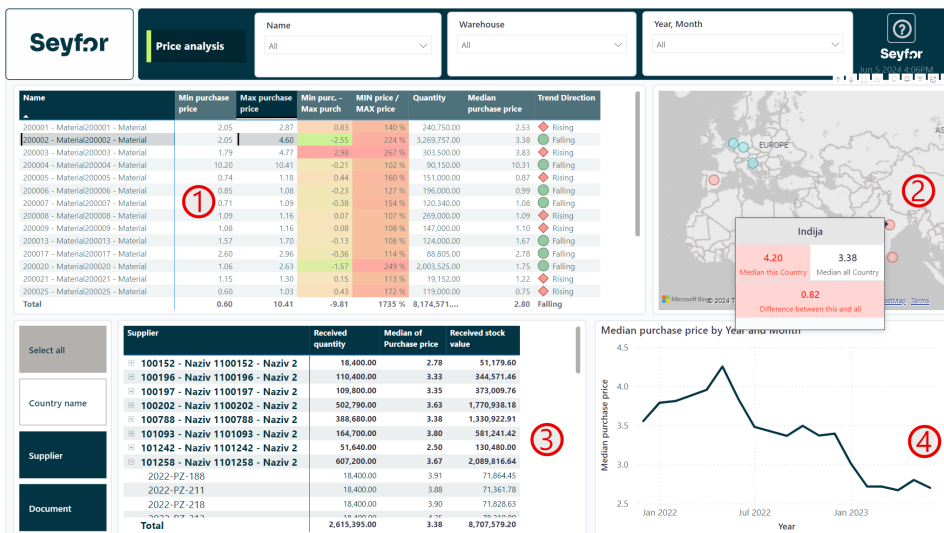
Seyfor

Price analysis

Name
All

Warehouse
All

Year, Month
All

?
Seyfor
Jun 5, 2024 4:06PM

| Name | Min purchase price | Max purchase price | Min purc. - Max purch | MIN price / MAX price | Quantity | Median purchase price | Trend Direction |
|---|---|---|---|---|---|---|---|
| 200001 - Material200001 - Material | 2.05 | 2.87 | 0.83 | 140 % | 240,750.00 | 2.53 | Rising |
| 200002 - Material200002 - Material | 2.05 | 4.60 | -2.55 | 224 % | 3,269,757.00 | 3.38 | Falling |
| 200003 - Material200003 - Material | 1.79 | 4.77 | 2.98 | 267 % | 303,500.00 | 3.83 | Rising |
| 200004 - Material200004 - Material | 10.20 | 10.41 | -0.21 | 102 % | 90,150.00 | 10.31 | Falling |
| 200005 - Material200005 - Material | 0.74 | 1.18 | 0.44 | 160 % | 151,000.00 | 0.87 | Rising |
| 200006 - Material200006 - Material | 0.85 | 1.08 | -0.23 | 127 % | 196,000.00 | 0.99 | Falling |
| 200007 - Material200007 - Material | 0.71 | 1.09 | -0.38 | 154 % | 120,340.00 | 1.08 | Falling |
| 200008 - Material200008 - Material | 1.09 | 1.16 | 0.07 | 107 % | 269,000.00 | 1.09 | Rising |
| 200009 - Material200009 - Material | 1.08 | 1.16 | 0.08 | 108 % | 147,000.00 | 1.10 | Rising |
| 200013 - Material200013 - Material | 1.57 | 1.70 | -0.13 | 108 % | 124,000.00 | 1.67 | Falling |
| 200017 - Material200017 - Material | 2.60 | 2.96 | -0.36 | 114 % | 88,805.00 | 2.78 | Falling |
| 200020 - Material200020 - Material | 1.06 | 2.63 | -1.57 | 249 % | 2,003,525.00 | 1.75 | Falling |
| 200021 - Material200021 - Material | 1.15 | 1.30 | 0.15 | 113 % | 19,152.00 | 1.22 | Rising |
| 200025 - Material200025 - Material | 0.60 | 1.03 | 0.43 | 172 % | 119,000.00 | 0.67 | Rising |
| Total | 0.60 | 10.41 | -9.81 | 1735 % | 8,174,577.... | 2.80 | Falling |

1

EUROPE
AS
Indija
4.20
Median this Country
3.38
Median all Country
0.82
Difference between this and all
Microsoft Bing © 2024 T
Terms

2

Select all
Country name
Supplier
Document

| Supplier | Received quantity | Median of Purchase price | Received stock value |
|---|---|---|---|
| 100152 - Naziv 1100152 - Naziv 2 | 18,400.00 | 2.78 | 51,179.60 |
| 100196 - Naziv 1100196 - Naziv 2 | 110,400.00 | 3.33 | 344,571.48 |
| 100197 - Naziv 1100197 - Naziv 2 | 109,800.00 | 3.35 | 373,009.76 |
| 100202 - Naziv 1100202 - Naziv 2 | 502,790.00 | 3.63 | 1,770,938.18 |
| 100788 - Naziv 1100788 - Naziv 2 | 388,680.00 | 3.35 | 1,330,922.91 |
| 101093 - Naziv 1101093 - Naziv 2 | 164,700.00 | 3.80 | 581,241.42 |
| 101242 - Naziv 1101242 - Naziv 2 | 51,640.00 | 2.50 | 130,480.00 |
| 101258 - Naziv 1101258 - Naziv 2 | 607,200.00 | 3.67 | 2,089,816.64 |
| 2022-PZ-188 | 18,400.00 | 3.91 | 71,864.45 |
| 2022-PZ-211 | 18,400.00 | 3.88 | 71,361.78 |
| 2022-PZ-218 | 18,400.00 | 3.90 | 71,828.63 |
| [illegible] | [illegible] | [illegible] | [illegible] |
| Total | 2,615,395.00 | 3.38 | 8,707,579.20 |

3

Median purchase price by Year and Month
4.5
4.0
3.5
3.0
2.5
Median purchase price
Jan 2022
Jul 2022
Jan 2023
Year

4